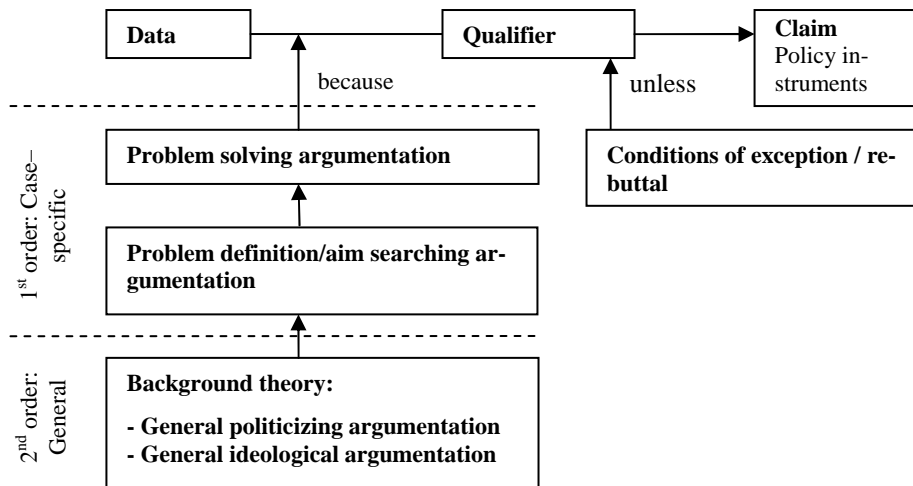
Data

Qualifier

Claim
Policy instruments

because

unless

1$^{st}$ order: Case–specific

Problem solving argumentation

Conditions of exception / rebuttal

Problem definition/aim searching argumentation

2$^{nd}$ order: General

Background theory:

- General politicizing argumentation
- General ideological argumentation